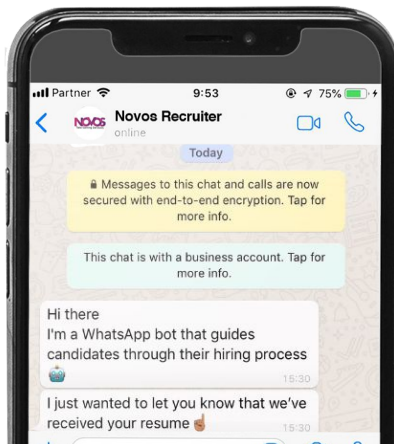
Partner 9:53 75%

Novos Recruiter
online

Today

Messages to this chat and calls are now secured with end-to-end encryption. Tap for more info.

This chat is with a business account. Tap for more info.

Hi there
I'm a WhatsApp bot that guides candidates through their hiring process
15:30

I just wanted to let you know that we've received your resume
15:30